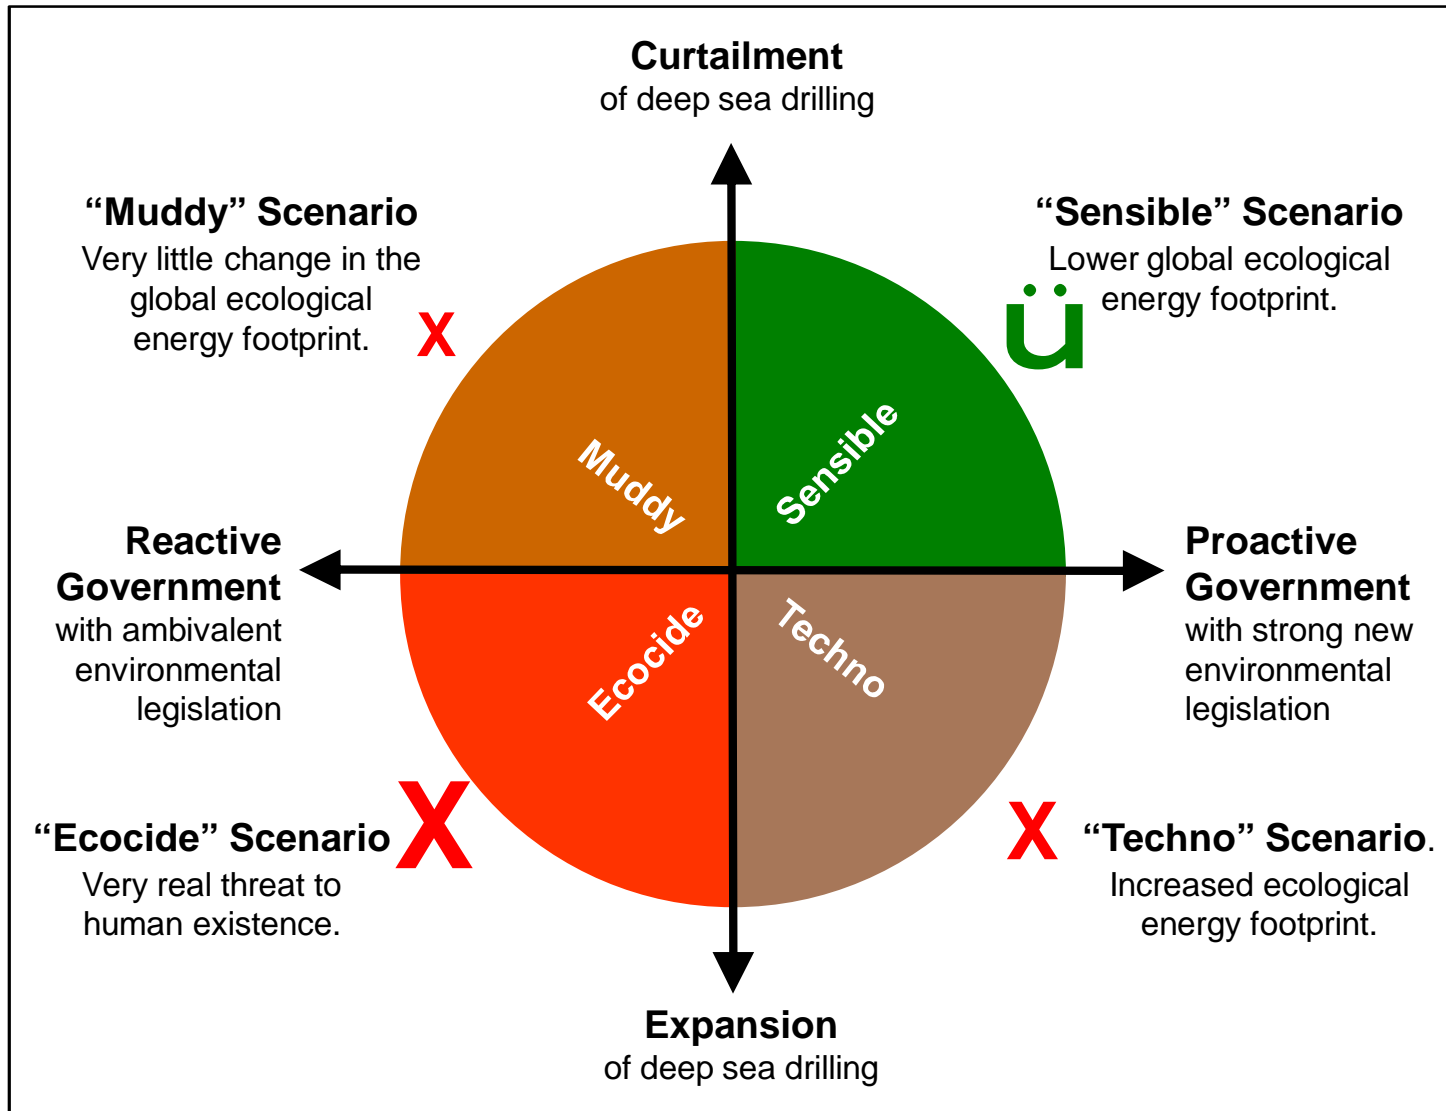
**Curtailment**
of deep sea drilling

**"Muddy" Scenario**
Very little change in the global ecological energy footprint.

X

**"Sensible" Scenario**
Lower global ecological energy footprint.

ü

Muddy

Sensible

**Reactive Government**
with ambivalent environmental legislation

**Proactive Government**
with strong new environmental legislation

Ecocide

Techno

**"Ecocide" Scenario**
Very real threat to human existence.

X

X

**"Techno" Scenario**.
Increased ecological energy footprint.

**Expansion**
of deep sea drilling